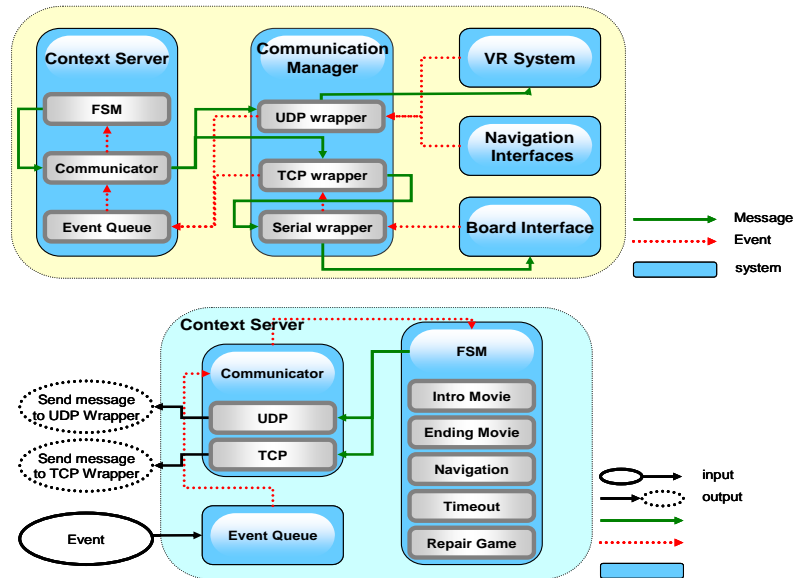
Context Server

FSM

Communicator

Event Queue

Communication Manager

UDP wrapper

TCP wrapper

Serial wrapper

VR System

Navigation Interfaces

Board Interface

Message

Event

system

Context Server

Communicator

UDP

TCP

Event Queue

FSM

Intro Movie

Ending Movie

Navigation

Timeout

Repair Game

Send message to UDP Wrapper

Send message to TCP Wrapper

Event

input

output